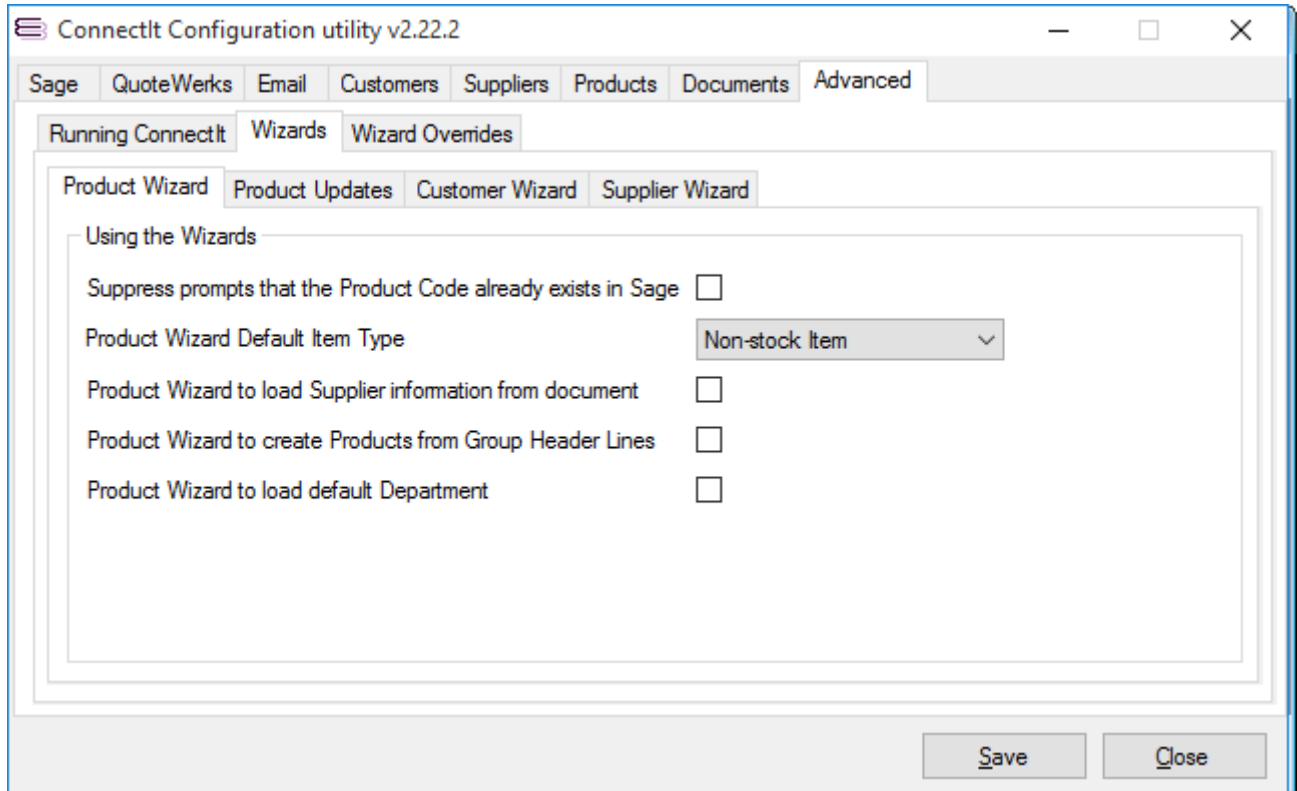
ConnectIt Configuration utility v2.22.2

Sage | QuoteWerks | Email | Customers | Suppliers | Products | Documents | Advanced

Running ConnectIt | Wizards | Wizard Overrides

Product Wizard | Product Updates | Customer Wizard | Supplier Wizard

Using the Wizards

Suppress prompts that the Product Code already exists in Sage

Product Wizard Default Item Type

Non-stock Item

Product Wizard to load Supplier information from document

Product Wizard to create Products from Group Header Lines

Product Wizard to load default Department

Save

Close